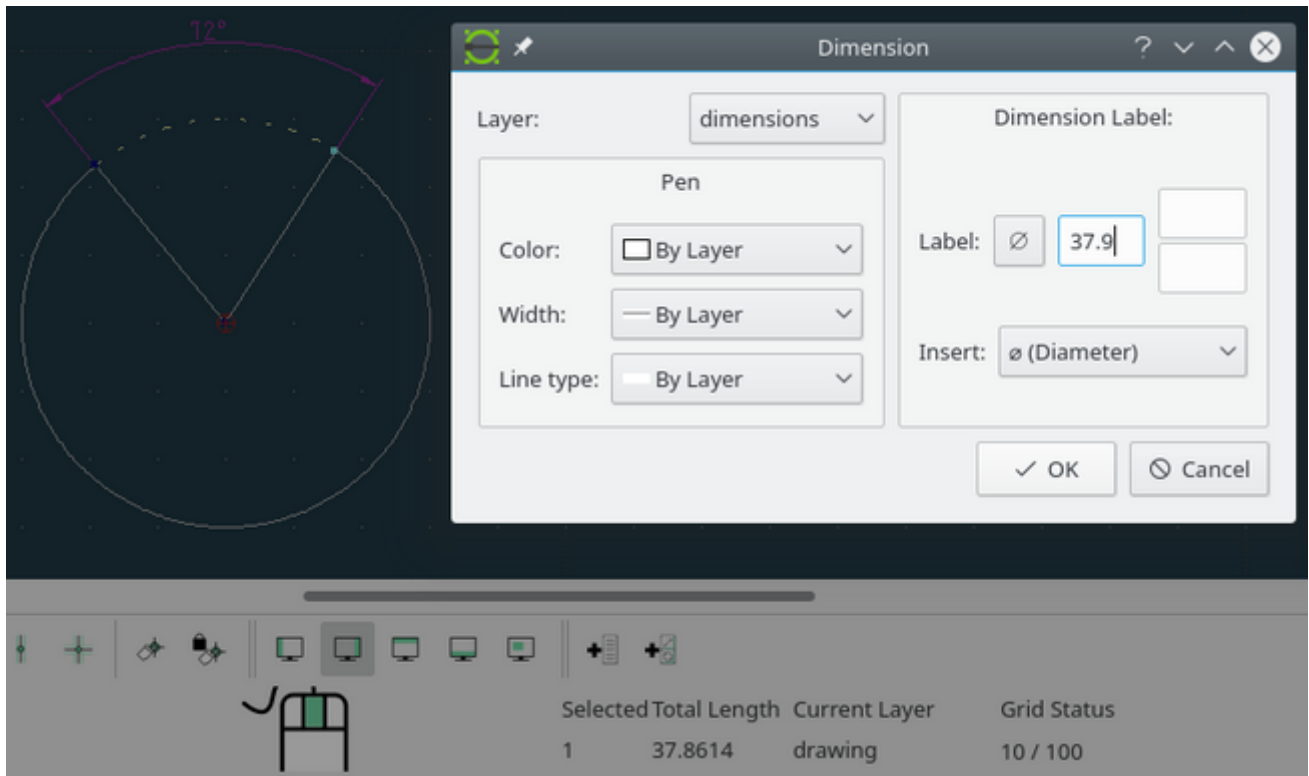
72°

Dimension

Layer: dimensions

Pen

Color: By Layer

Width: By Layer

Line type: By Layer

Dimension Label:

Label: ∅ 37.9

Insert: ø (Diameter)

OK

Cancel

Selected 1

Total Length 37.8614

Current Layer drawing

Grid Status 10 / 100